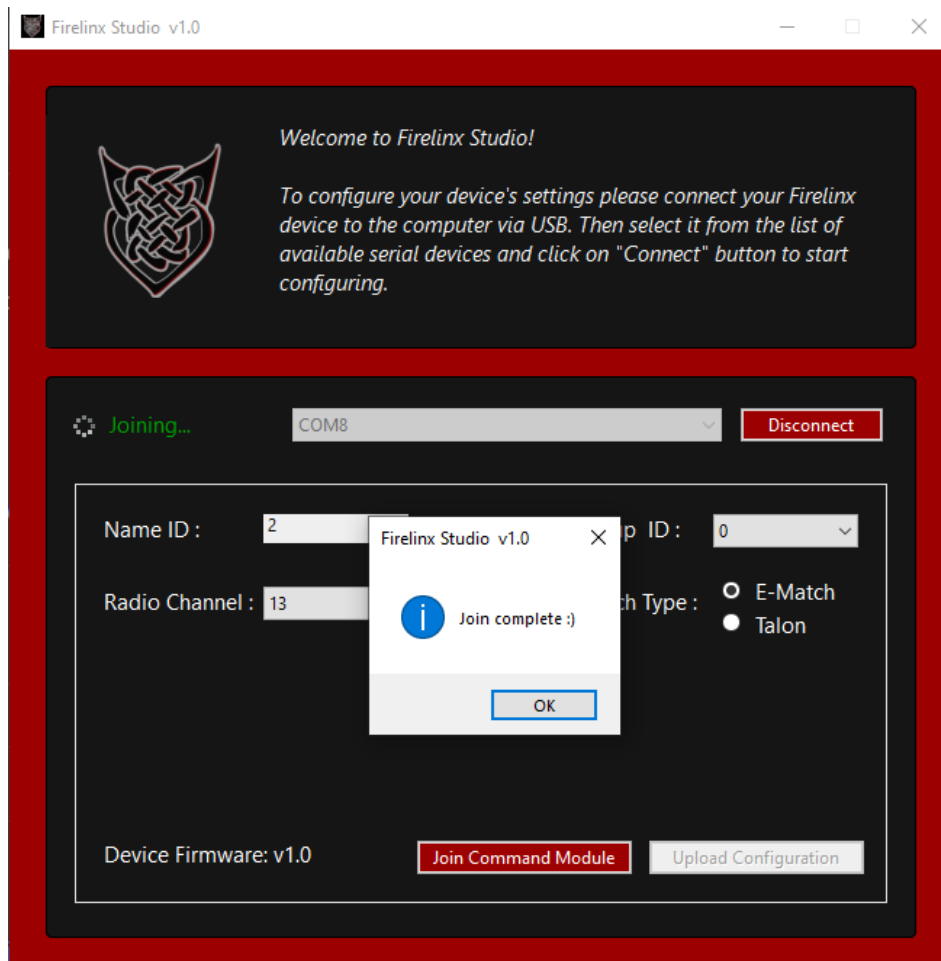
Firelinx Studio v1.0

Welcome to Firelinx Studio!

To configure your device's settings please connect your Firelinx device to the computer via USB. Then select it from the list of available serial devices and click on "Connect" button to start configuring.

Joining...

COM8

Disconnect

Name ID : 2

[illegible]p ID : 0

Radio Channel : 13

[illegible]ch Type :

E-Match

Talon

Firelinx Studio v1.0

Join complete :)

OK

Device Firmware: v1.0

Join Command Module

Upload Configuration